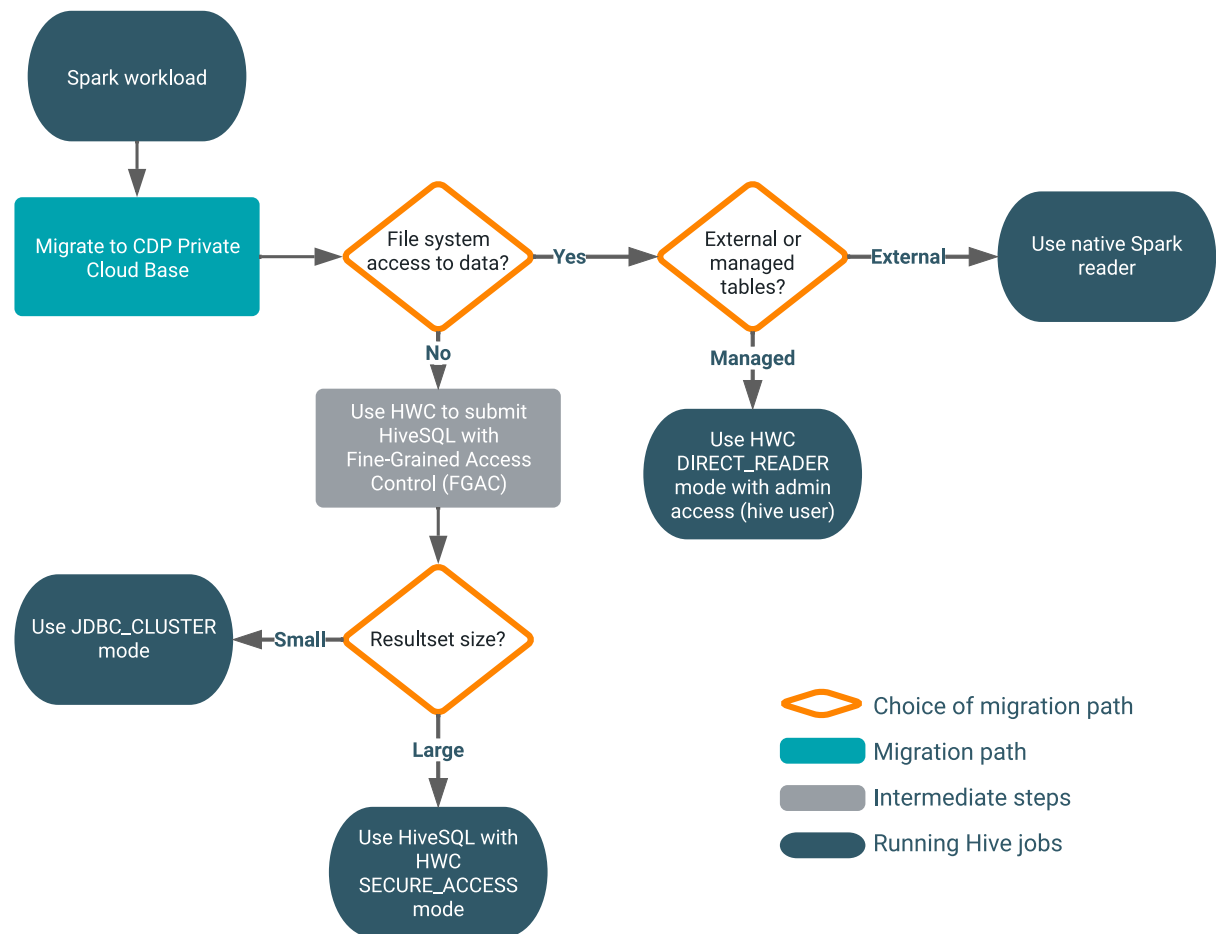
Spark workload

Migrate to CDP Private Cloud Base

File system access to data?

Yes

External or managed tables?

External

Use native Spark reader

No

Managed

Use HWC to submit HiveSQL with Fine-Grained Access Control (FGAC)

Use HWC DIRECT_READER mode with admin access (hive user)

Use JDBC_CLUSTER mode

Small

Resultset size?

Large

Use HiveSQL with HWC SECURE_ACCESS mode

Choice of migration path

Migration path

Intermediate steps

Running Hive jobs